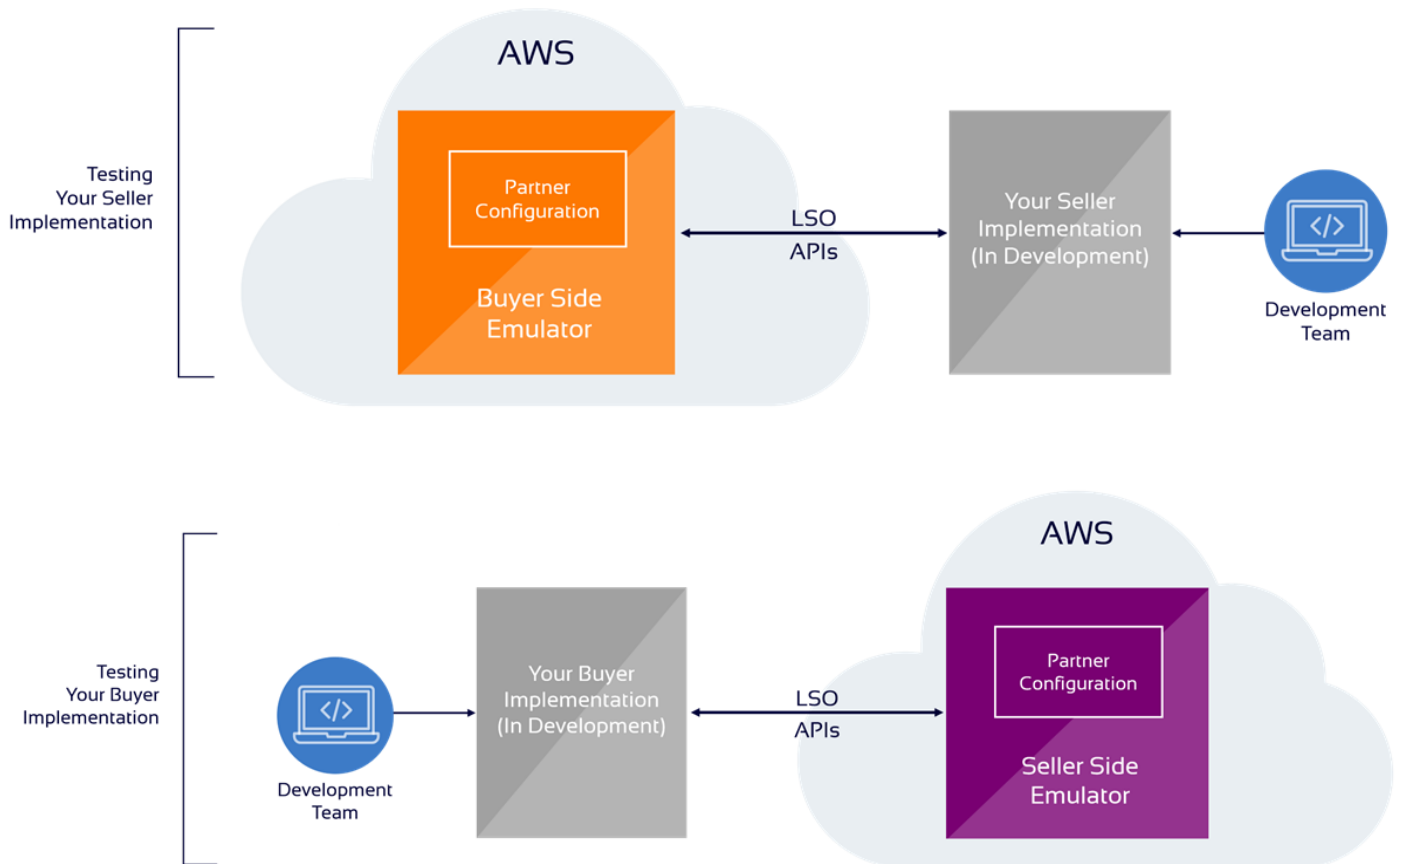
Testing Your Seller Implementation

AWS

Partner Configuration

Buyer Side Emulator

LSO APIs

Your Seller Implementation (In Development)

</>

Development Team

Testing Your Buyer Implementation

</>

Development Team

Your Buyer Implementation (In Development)

LSO APIs

AWS

Partner Configuration

Seller Side Emulator